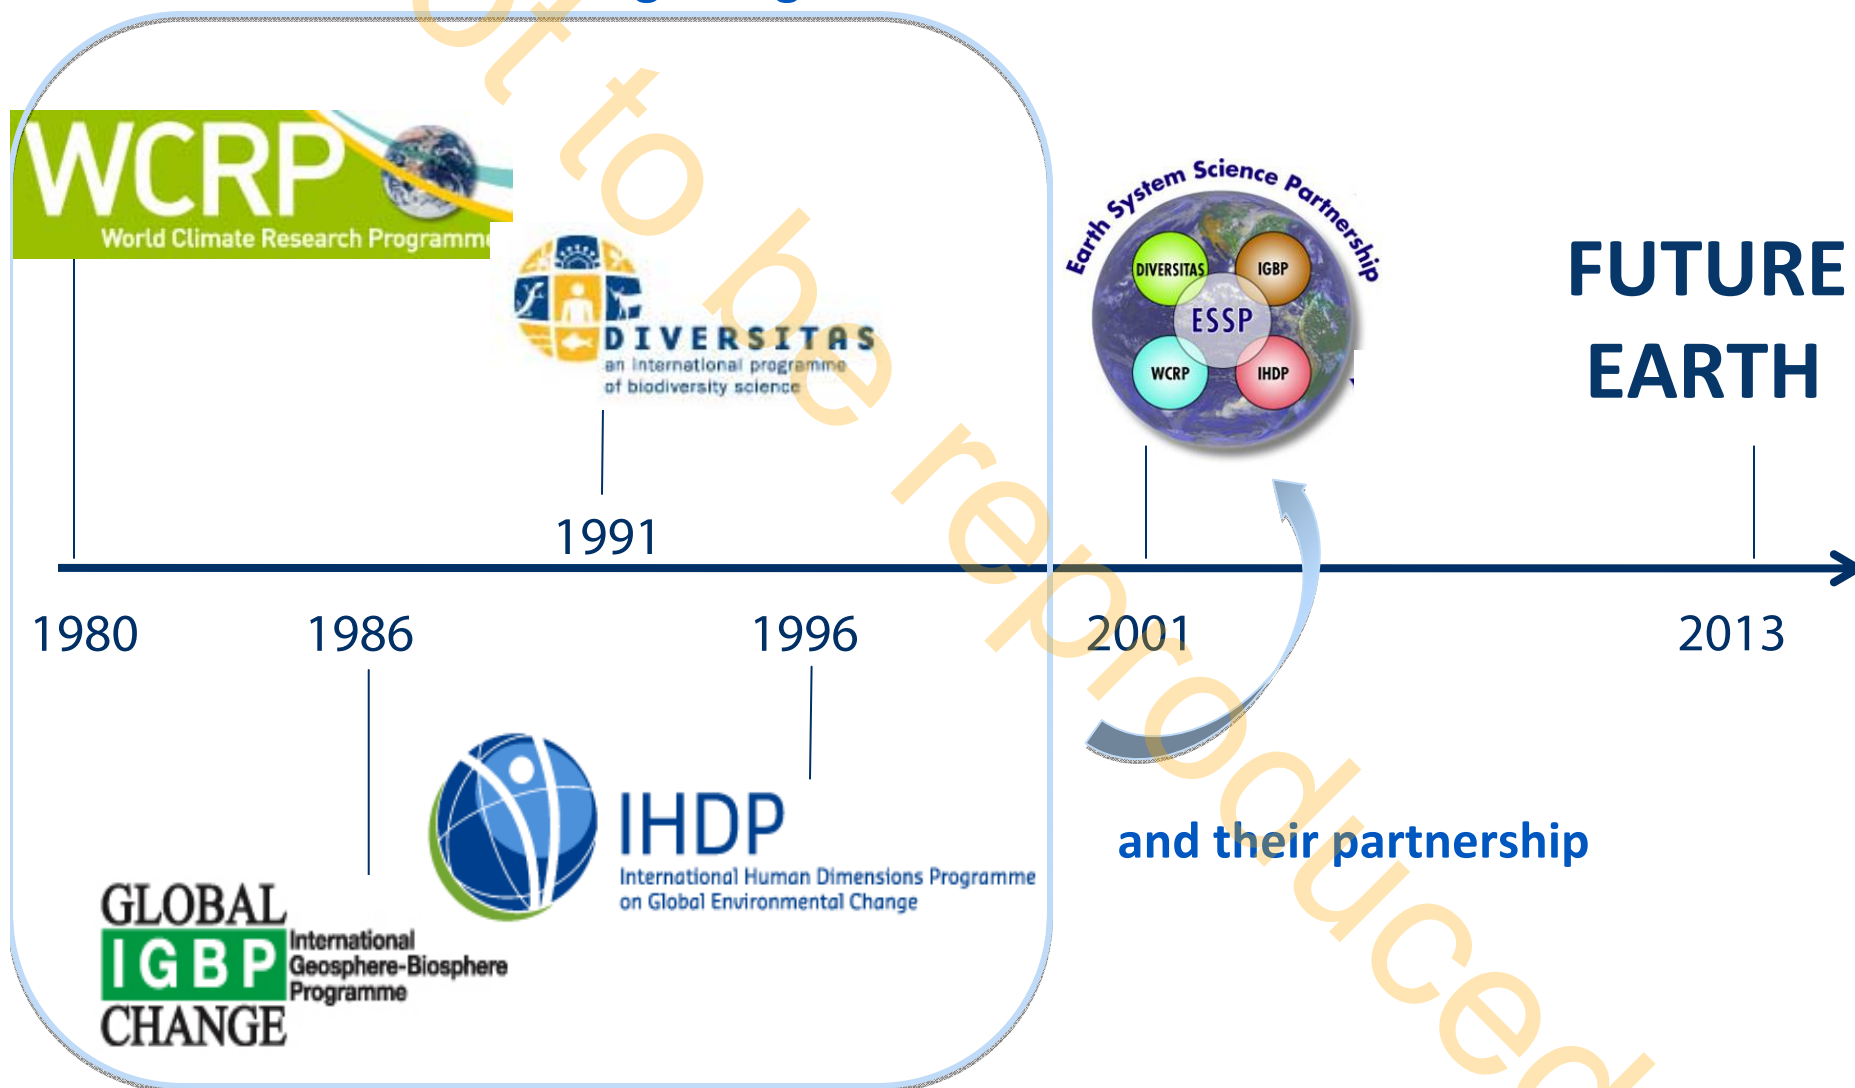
WCRP
World Climate Research Programme

DIVERSITAS
an international programme of biodiversity science

Earth System Science Partnership
DIVERSITAS IGBP
ESSP
WCRP IHDP

FUTURE EARTH

1991

1980 1986 1996 2001 2013

IHDP
International Human Dimensions Programme on Global Environmental Change

and their partnership

GLOBAL
IGBP
CHANGE
International Geosphere-Biosphere Programme

ot to be reproduced